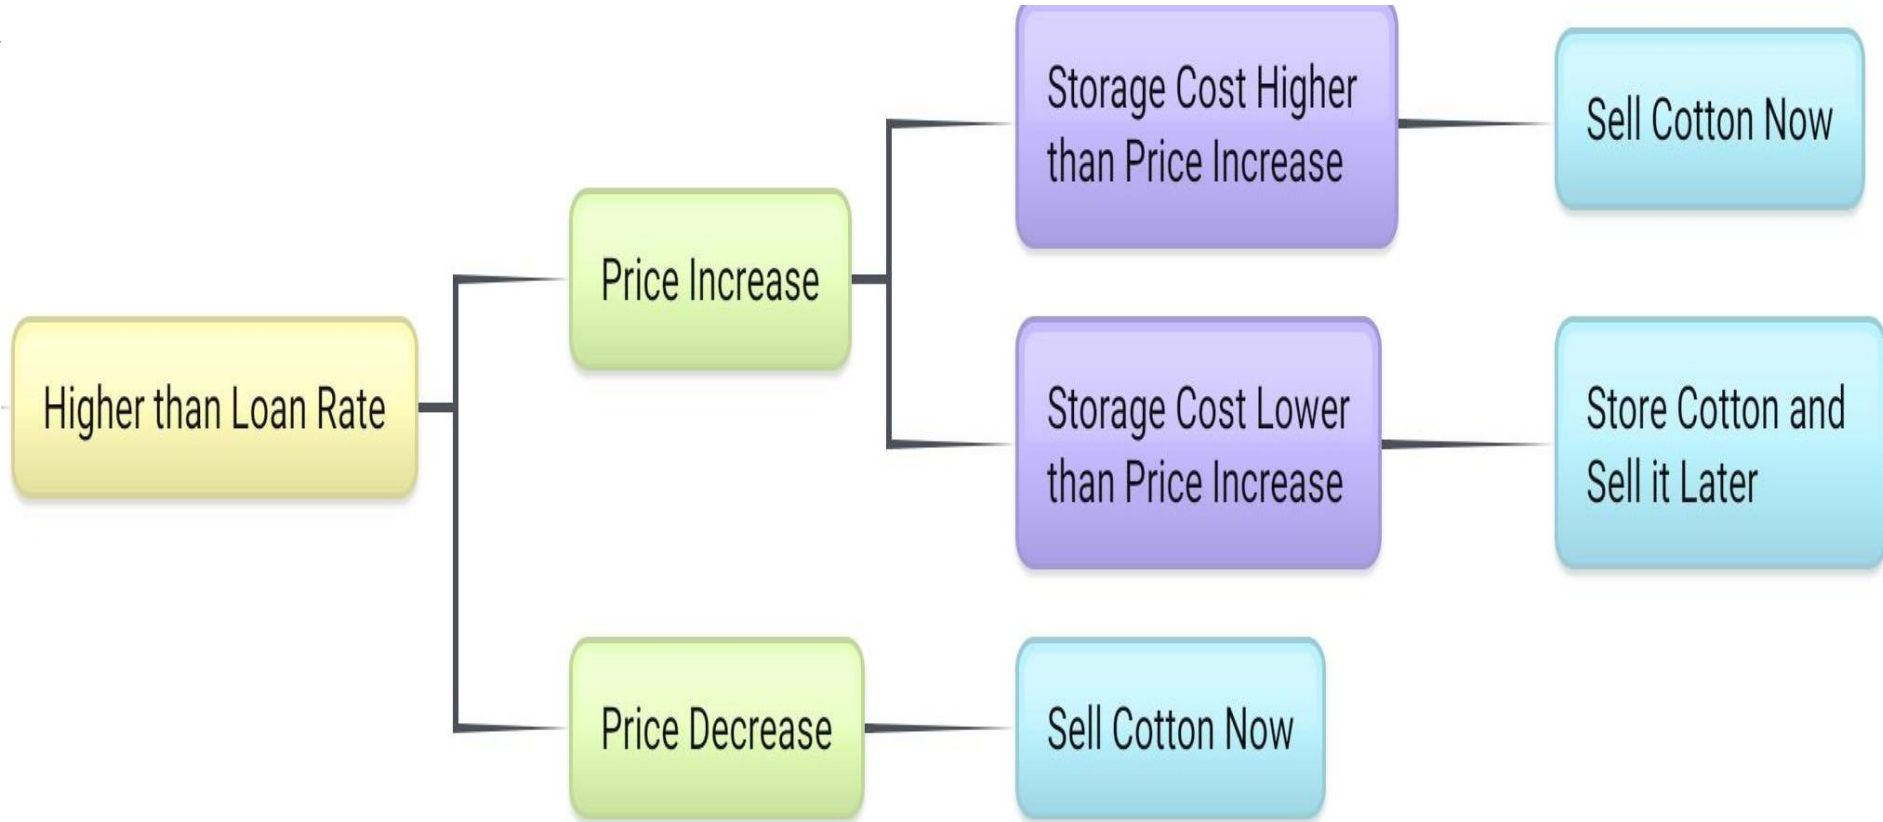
Higher than Loan Rate

Price Increase

Storage Cost Higher than Price Increase

Sell Cotton Now

Storage Cost Lower than Price Increase

Store Cotton and Sell it Later

Price Decrease

Sell Cotton Now